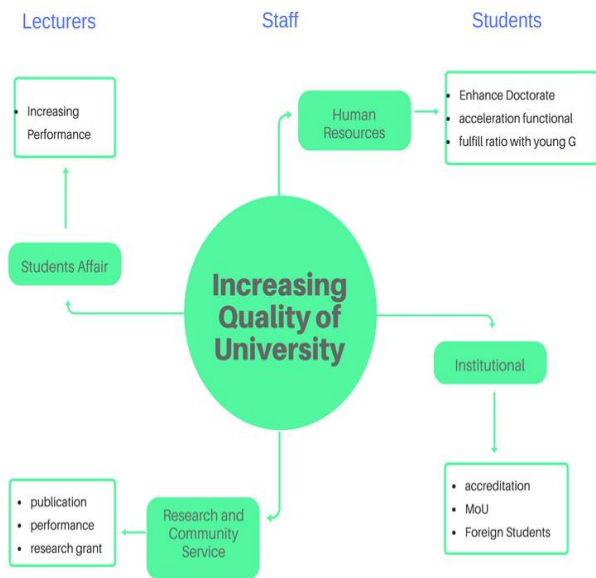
Lecturers

Staff

Students

• Increasing Performance

Human Resources

• Enhance Doctorate
• acceleration functional
• fulfill ratio with young G

Students Affair

Increasing Quality of University

Institutional

• accreditation
• MoU
• Foreign Students

• publication
• performance
• research grant

Research and Community Service